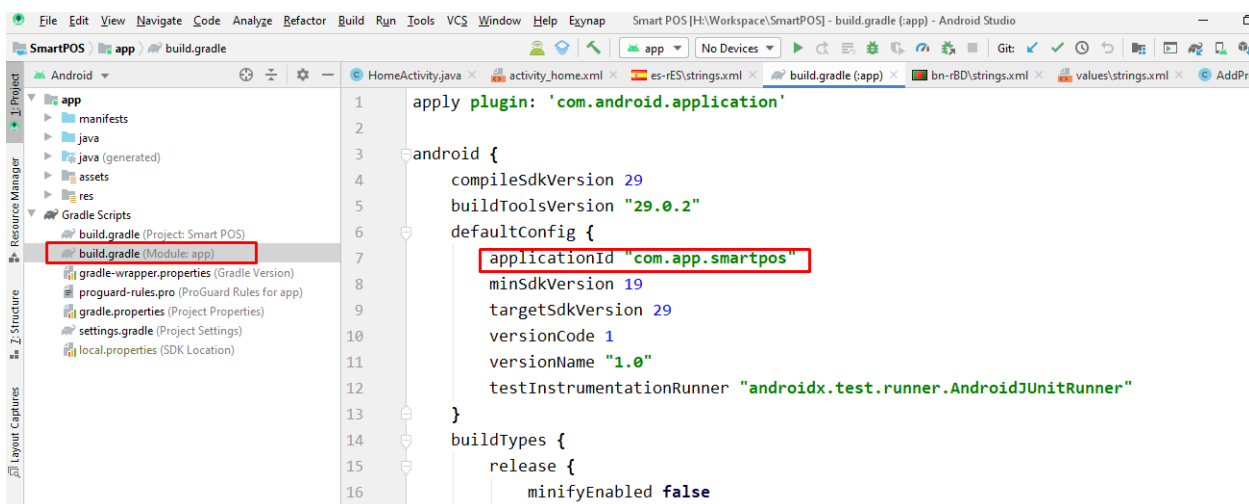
File Edit View Navigate Code Analyze Refactor Build Run Tools VCS Window Help Exynap Smart POS [H:\Workspace\SmartPOS] - build.gradle (:app) - Android Studio

SmartPOS 〉 app 〉 build.gradle

app No Devices Git:

1: Project
Resource Manager
Z: Structure
Layout Captures

Android

app
manifests
java
java (generated)
assets
res
Gradle Scripts
build.gradle (Project: Smart POS)
build.gradle (Module: app)
gradle-wrapper.properties (Gradle Version)
proguard-rules.pro (ProGuard Rules for app)
gradle.properties (Project Properties)
settings.gradle (Project Settings)
local.properties (SDK Location)

HomeActivity.java × activity_home.xml × es-rES\strings.xml × build.gradle (:app) × bn-rBD\strings.xml × values\strings.xml × AddPr

1 apply plugin: 'com.android.application'
2
3 android {
4 compileSdkVersion 29
5 buildToolsVersion "29.0.2"
6 defaultConfig {
7 applicationId "com.app.smartpos"
8 minSdkVersion 19
9 targetSdkVersion 29
10 versionCode 1
11 versionName "1.0"
12 testInstrumentationRunner "androidx.test.runner.AndroidJUnitRunner"
13 }
14 buildTypes {
15 release {
16 minifyEnabled false